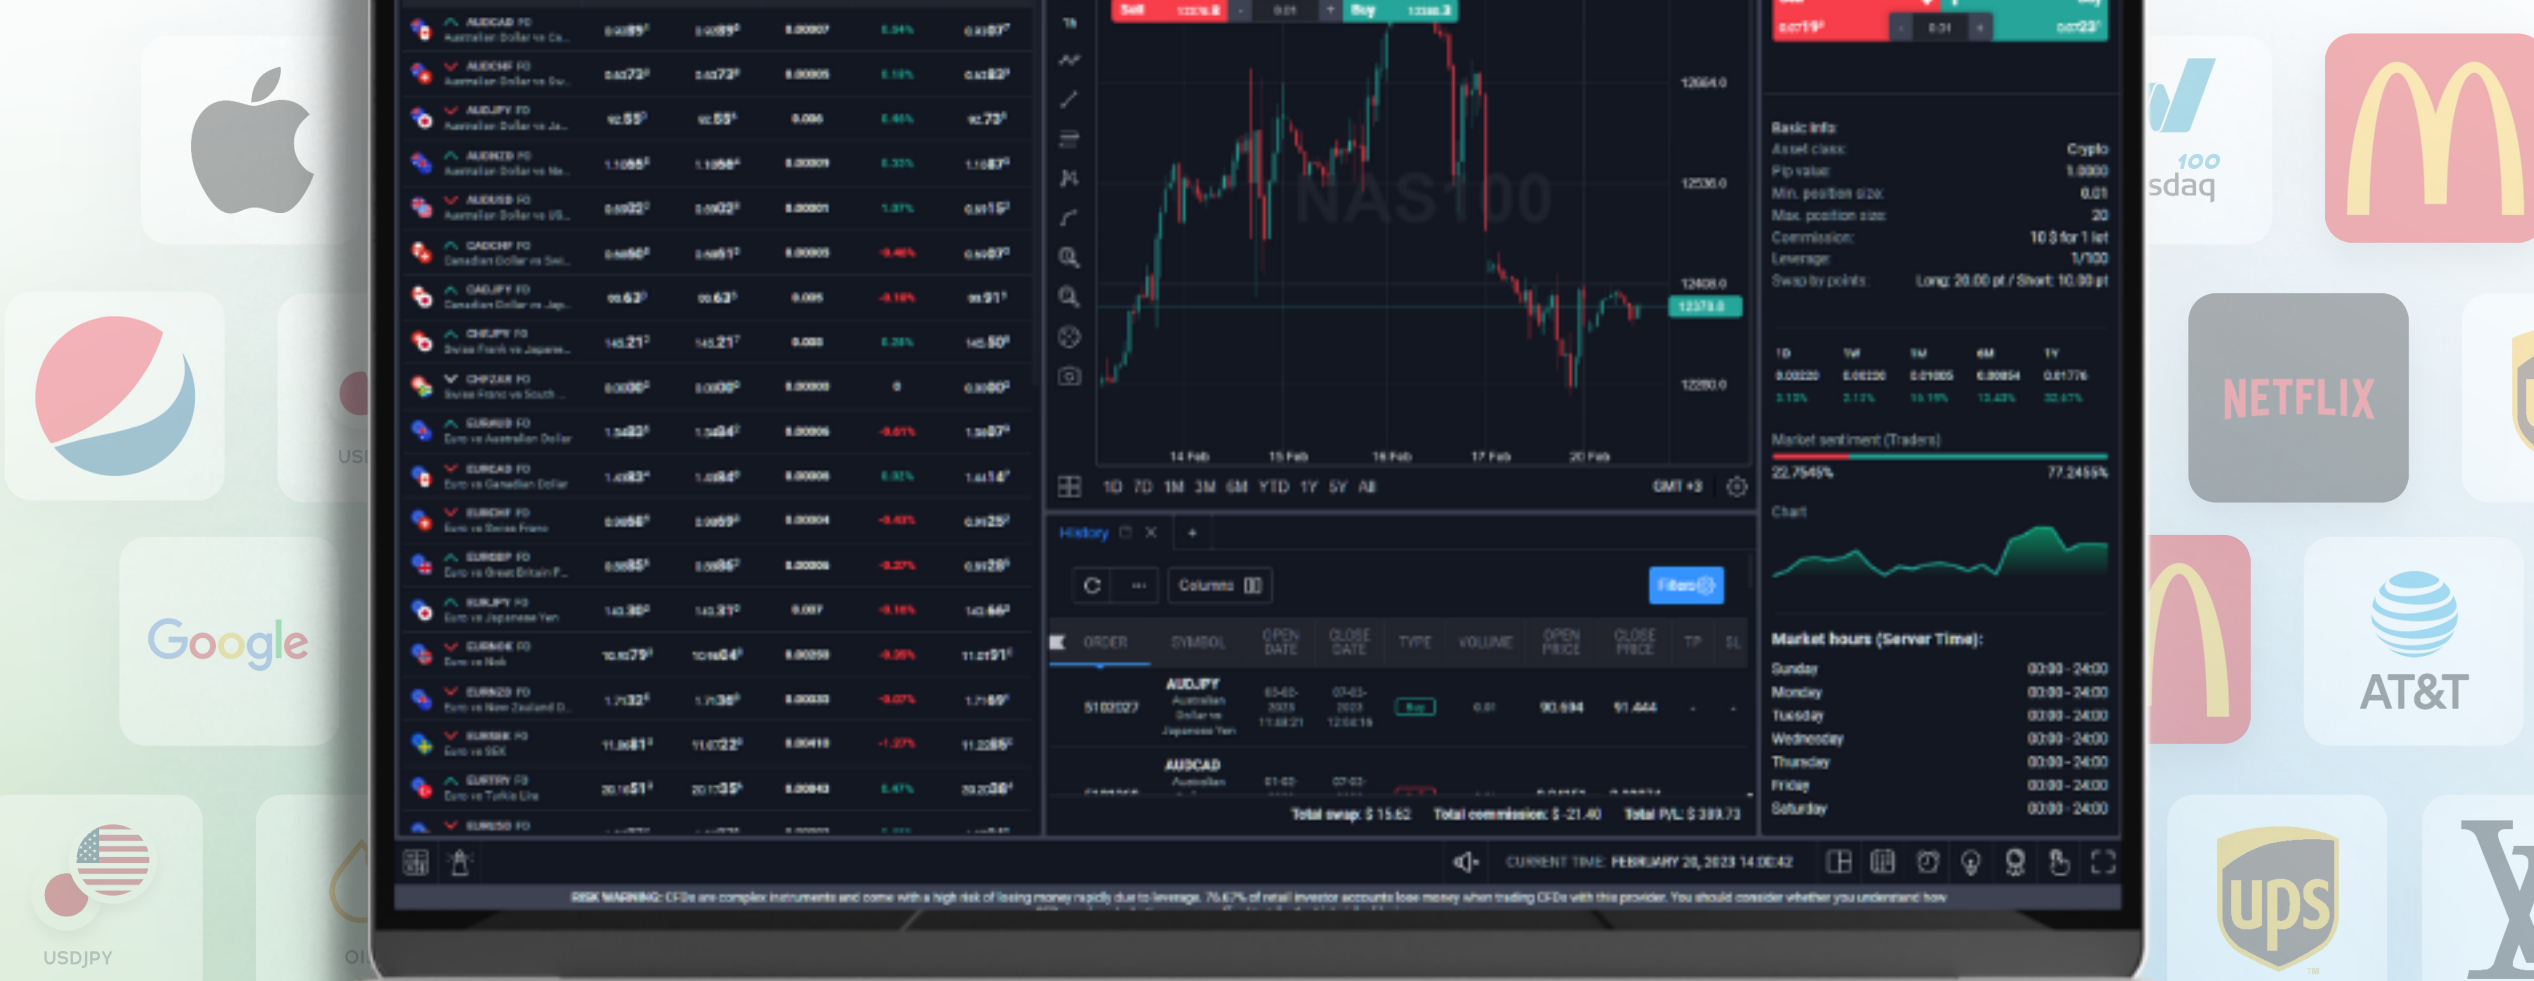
AUDCAD FO
Australian Dollar vs Ca...
AUDCHF FO
AUDJPY FO
AUDNZD FO
AUDUSD FO
CADCHF FO
CADJPY FO
CHFJPY FO
CHFZAR FO
EURAUD FO
Euro vs Australian Dollar
EURCAD FO
Euro vs Canadian Dollar
EURCHF FO
Euro vs Swiss Franc
EURGBP FO
EURJPY FO
Euro vs Japanese Yen
EURNOK FO
EURNZD FO
EURSEK FO
Euro vs SEK
EURTRY FO
EURUSD FO

Sell
Buy
NAS100
12664.0
12536.0
12408.0
12280.0
14 Feb
15 Feb
16 Feb
17 Feb
20 Feb
1D 7D 1M 3M 6M YTD 1Y 5Y All
GMT +3

History
Columns
Filters

| ORDER | SYMBOL | OPEN DATE | CLOSE DATE | TYPE | VOLUME | OPEN PRICE | CLOSE PRICE | TP | SL |
|---|---|---|---|---|---|---|---|---|---|
| 5103027 | AUDJPY Australian Dollar vs Japanese Yen | | | Buy | 0.01 | 90.694 | 91.444 | - | - |
| | AUDCAD Australian | | | | | | | | |

Total swap: $ 15.52 Total commission: $ -21.40 Total P/L: $ 389.73

Basic Info:
Asset class: Crypto
Pip value: 1.0000
Min. position size: 0.01
Max. position size: 20
Commission: 10 $ for 1 lot
Leverage: 1/100
Swap by points: Long: 20.00 pt / Short: 10.00 pt

1D 1W 1M 6M 1Y

Market sentiment (Traders)
22.7545% 77.2455%
Chart

Market hours (Server Time):
Sunday 00:00 - 24:00
Monday 00:00 - 24:00
Tuesday 00:00 - 24:00
Wednesday 00:00 - 24:00
Thursday 00:00 - 24:00
Friday 00:00 - 24:00
Saturday 00:00 - 24:00

CURRENT TIME: FEBRUARY 20, 2023 14:00:42

RISK WARNING: CFDs are complex instruments and come with a high risk of losing money rapidly due to leverage. 76.67% of retail investor accounts lose money when trading CFDs with this provider. You should consider whether you understand how

Google
USDJPY
100
sdaq
NETFLIX
AT&T
ups